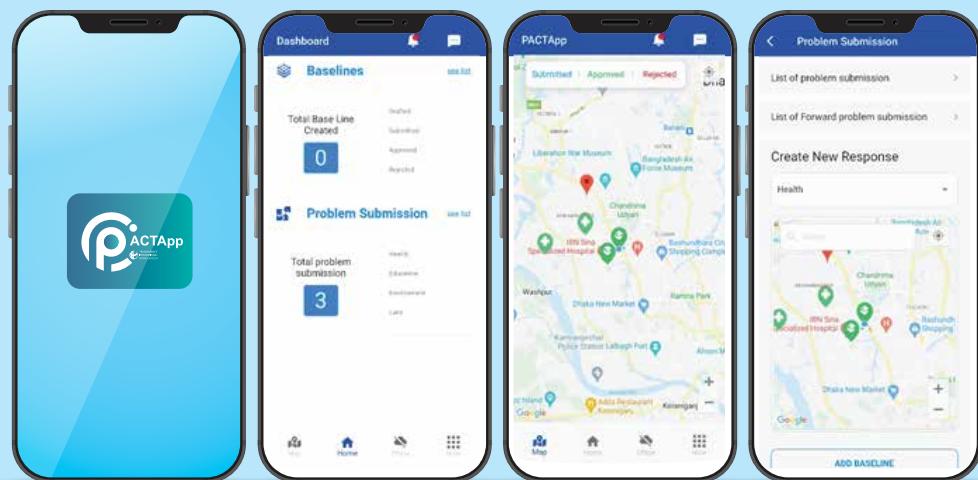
ACTApp

Dashboard

Baselines
see list

Total Base Line Created
0

Drafted
Submitted
Approved
Rejected

Problem Submission
see list

Total problem submission
3

Health
Education
Environment
Land

Map
Home
Office
More

PACTApp

Submitted
Approved
Rejected

Liberation War Museum
Bangladesh Air Force Museum
Chandrima Uddyan
IBN Sina Specialized Hospital
Bashundhara City Shopping Complex
Dhaka New Market
Ramna Park
Kamrangirchar Police Station
Lalbagh Fort
Azimpur
Adda Restaurant
Keraniganj
Google

Map
Home
Office
More

Problem Submission

List of problem submission

List of Forward problem submission

Create New Response

Health

Chandrima Uddyan
IBN Sina Specialized Hospital
Bashundhara Shopping
Dhaka New Market
Google

ADD BASELINE